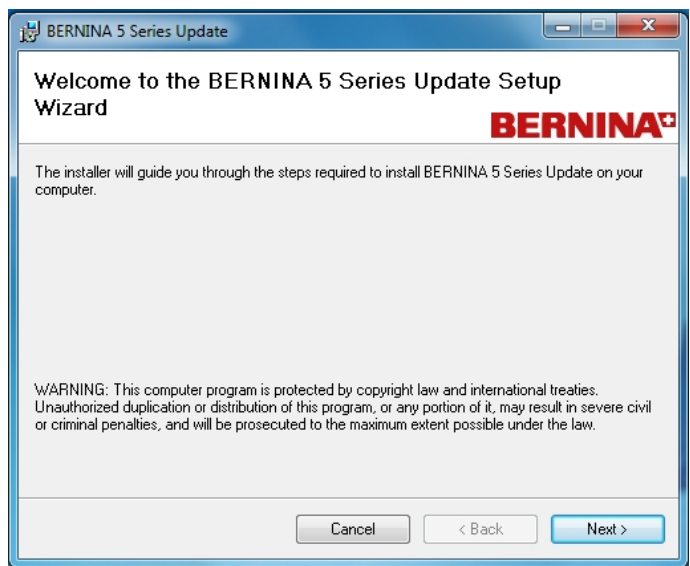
BERNINA 5 Series Update

Welcome to the BERNINA 5 Series Update Setup Wizard

BERNINA

The installer will guide you through the steps required to install BERNINA 5 Series Update on your computer.

WARNING: This computer program is protected by copyright law and international treaties. Unauthorized duplication or distribution of this program, or any portion of it, may result in severe civil or criminal penalties, and will be prosecuted to the maximum extent possible under the law.

Cancel

< Back

Next >